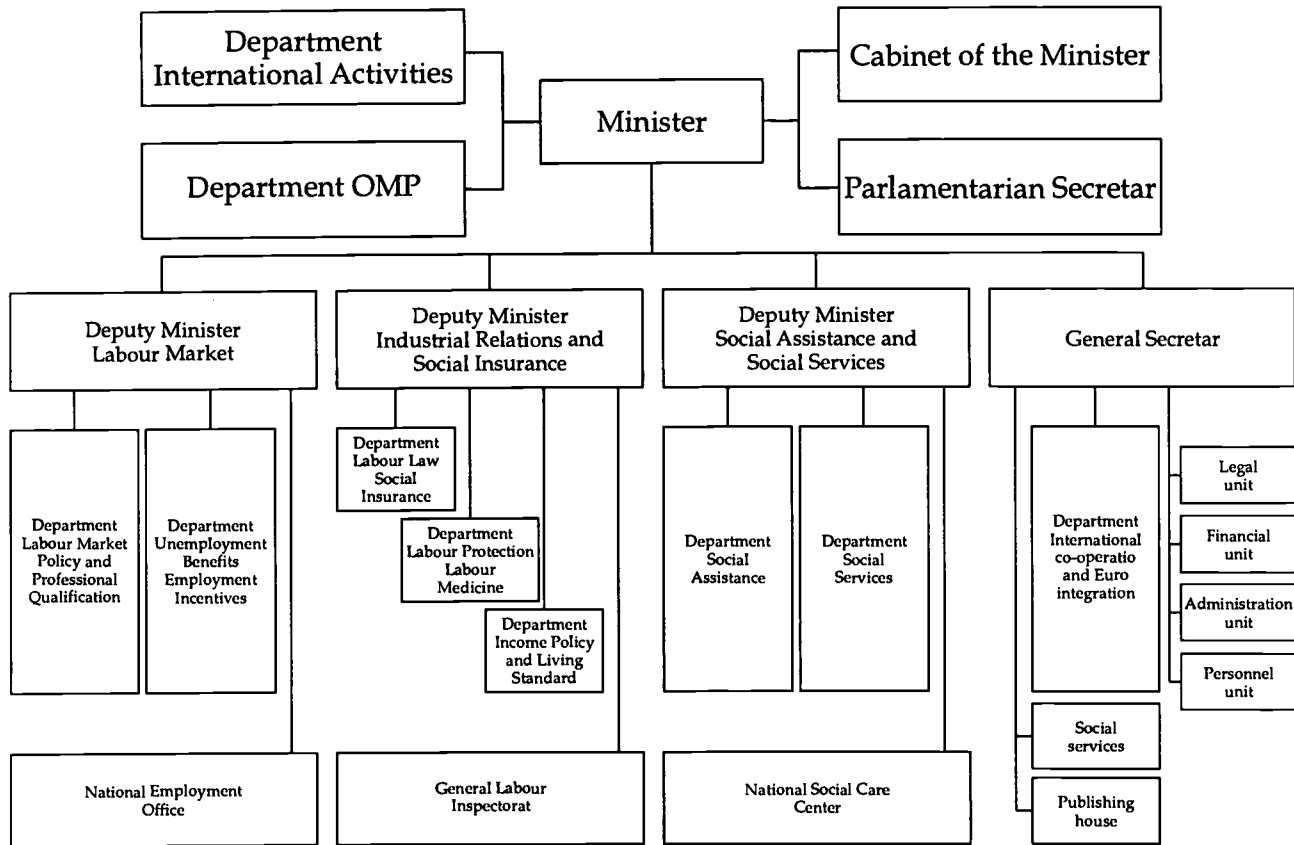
Department International Activities

Minister

Cabinet of the Minister

Department OMP

Parlamentarian Secretar

Deputy Minister Labour Market

Deputy Minister Industrial Relations and Social Insurance

Deputy Minister Social Assistance and Social Services

General Secretar

Department Labour Market Policy and Professional Qualification

Department Unemployment Benefits Employment Incentives

National Employment Office

Department Labour Law Social Insurance

Department Labour Protection Labour Medicine

Department Income Policy and Living Standard

General Labour Inspectorat

Department Social Assistance

Department Social Services

National Social Care Center

Department International co-operatio and Euro integration

Legal unit

Financial unit

Administration unit

Personnel unit

Social services

Publishing house